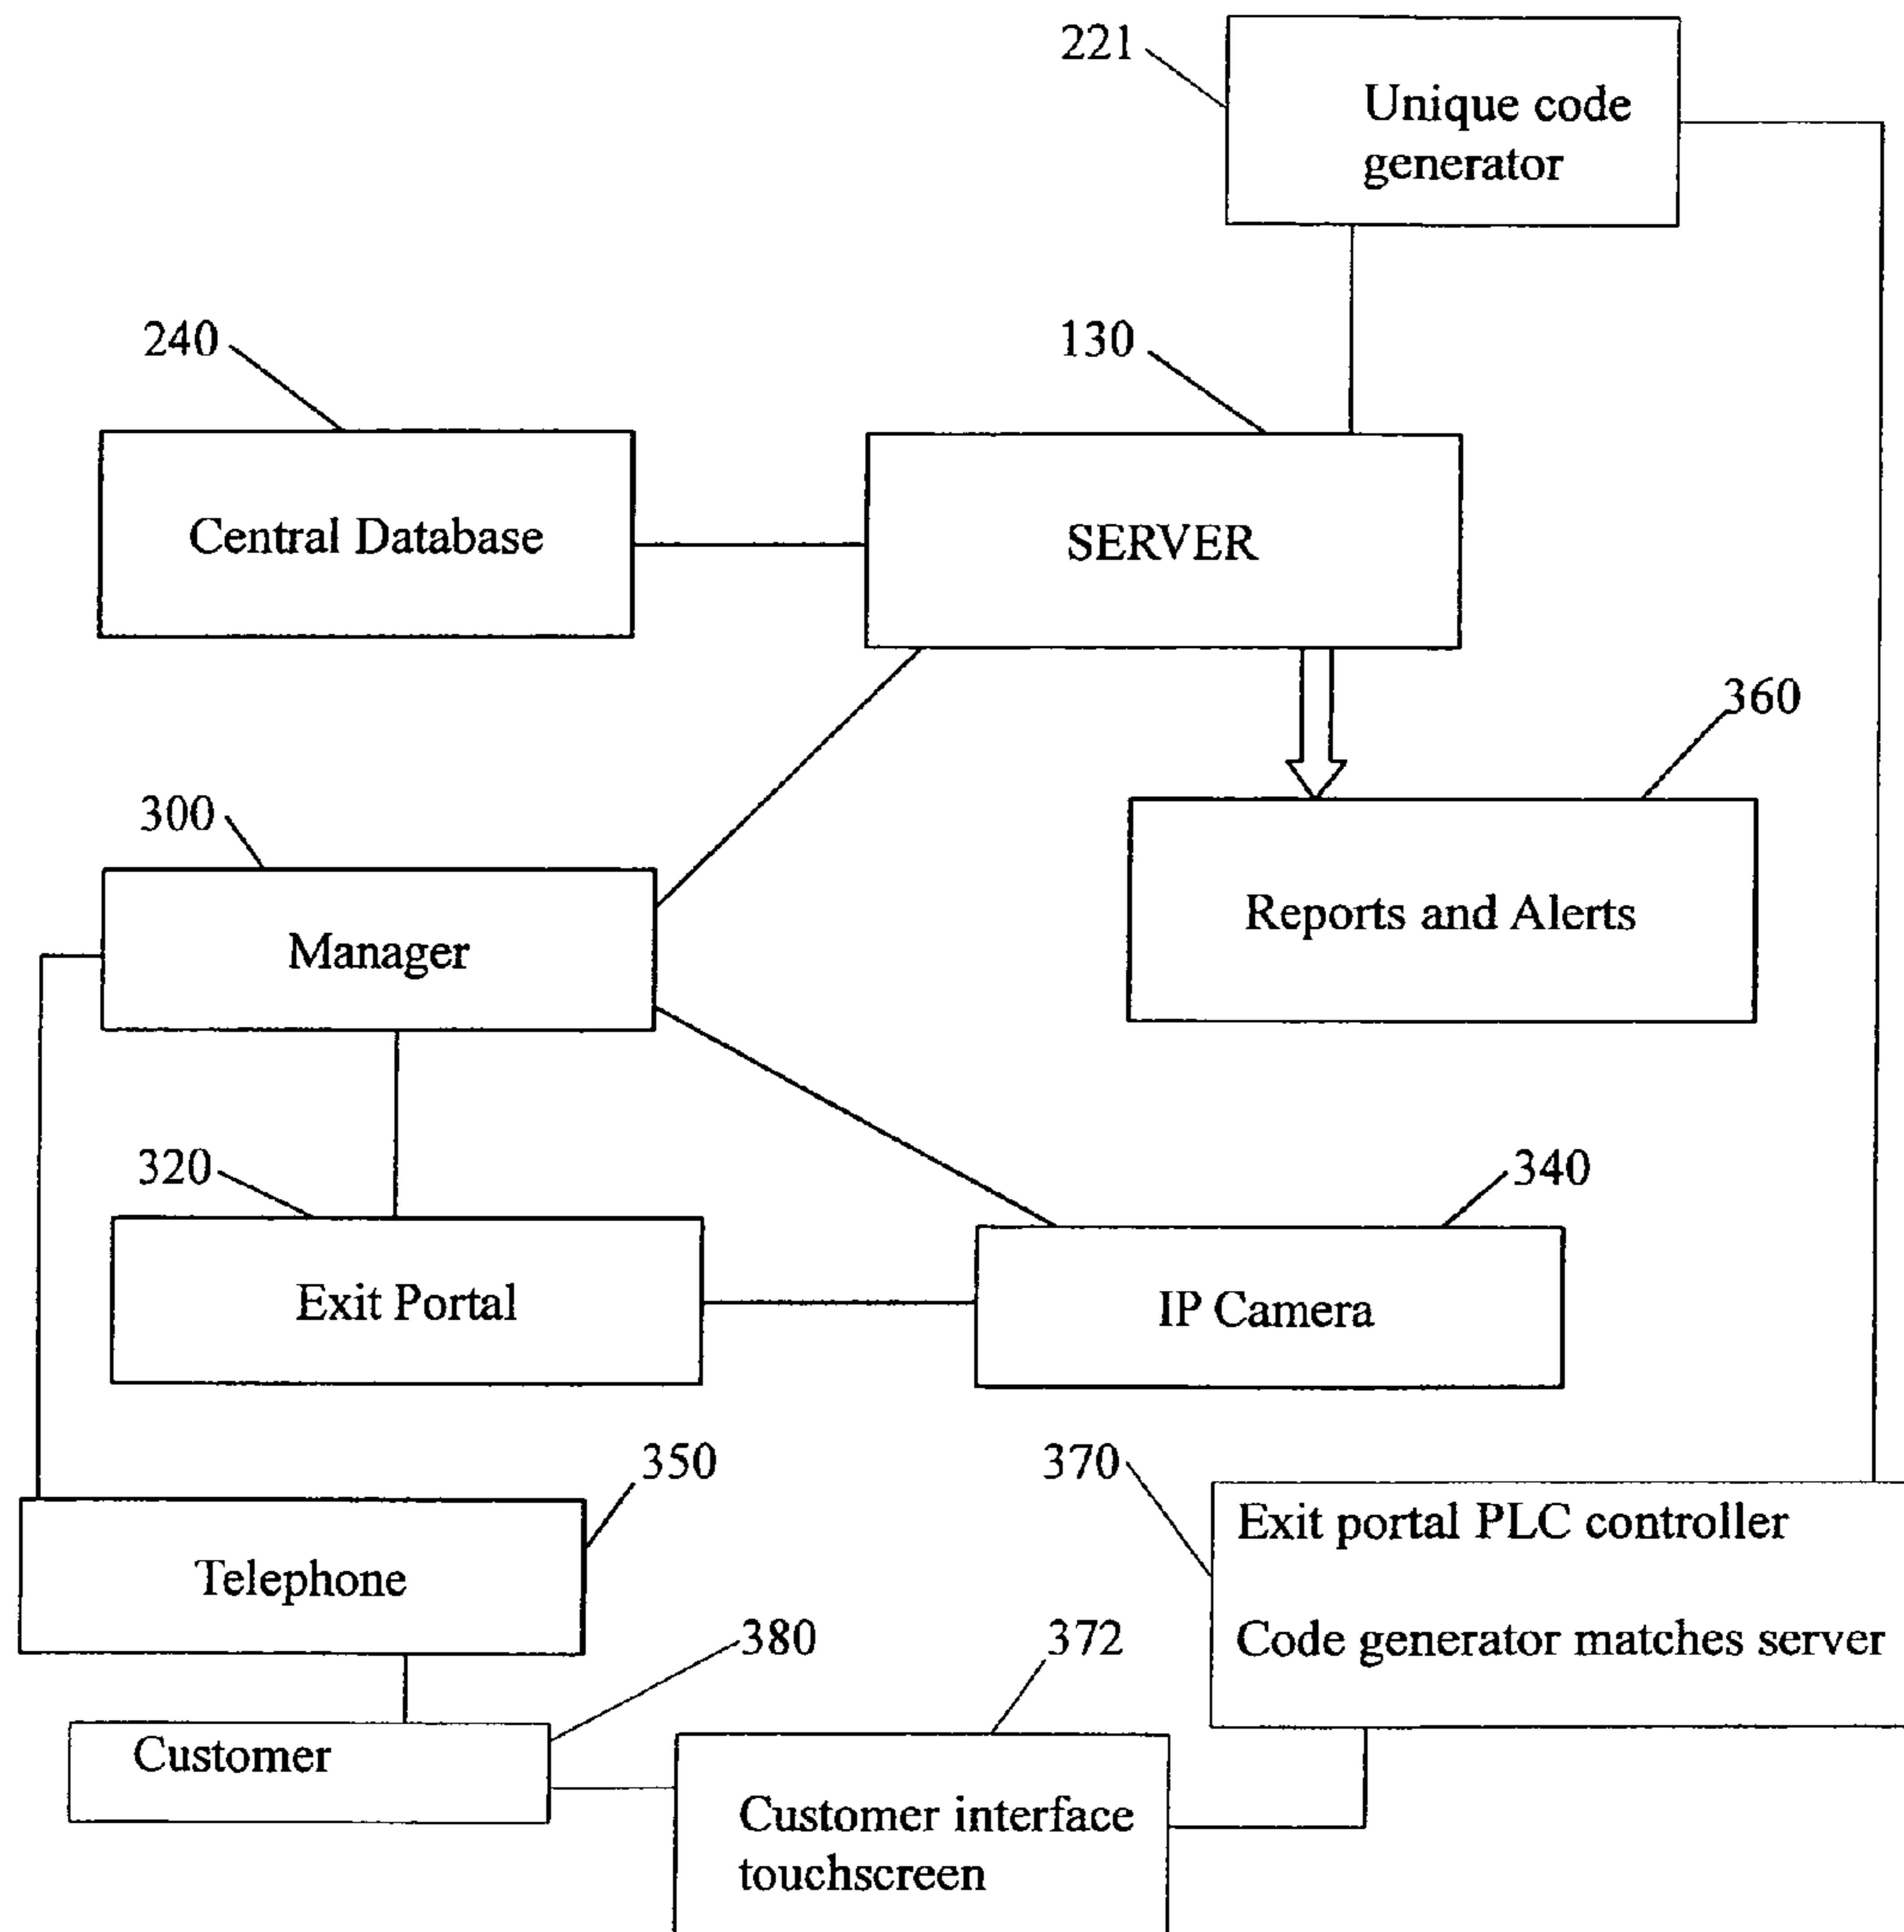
221
Unique code generator

240
Central Database

130
SERVER

360
Reports and Alerts

300
Manager

320
Exit Portal

340
IP Camera

350
Telephone

370
Exit portal PLC controller

Code generator matches server

380
Customer

372
Customer interface touchscreen